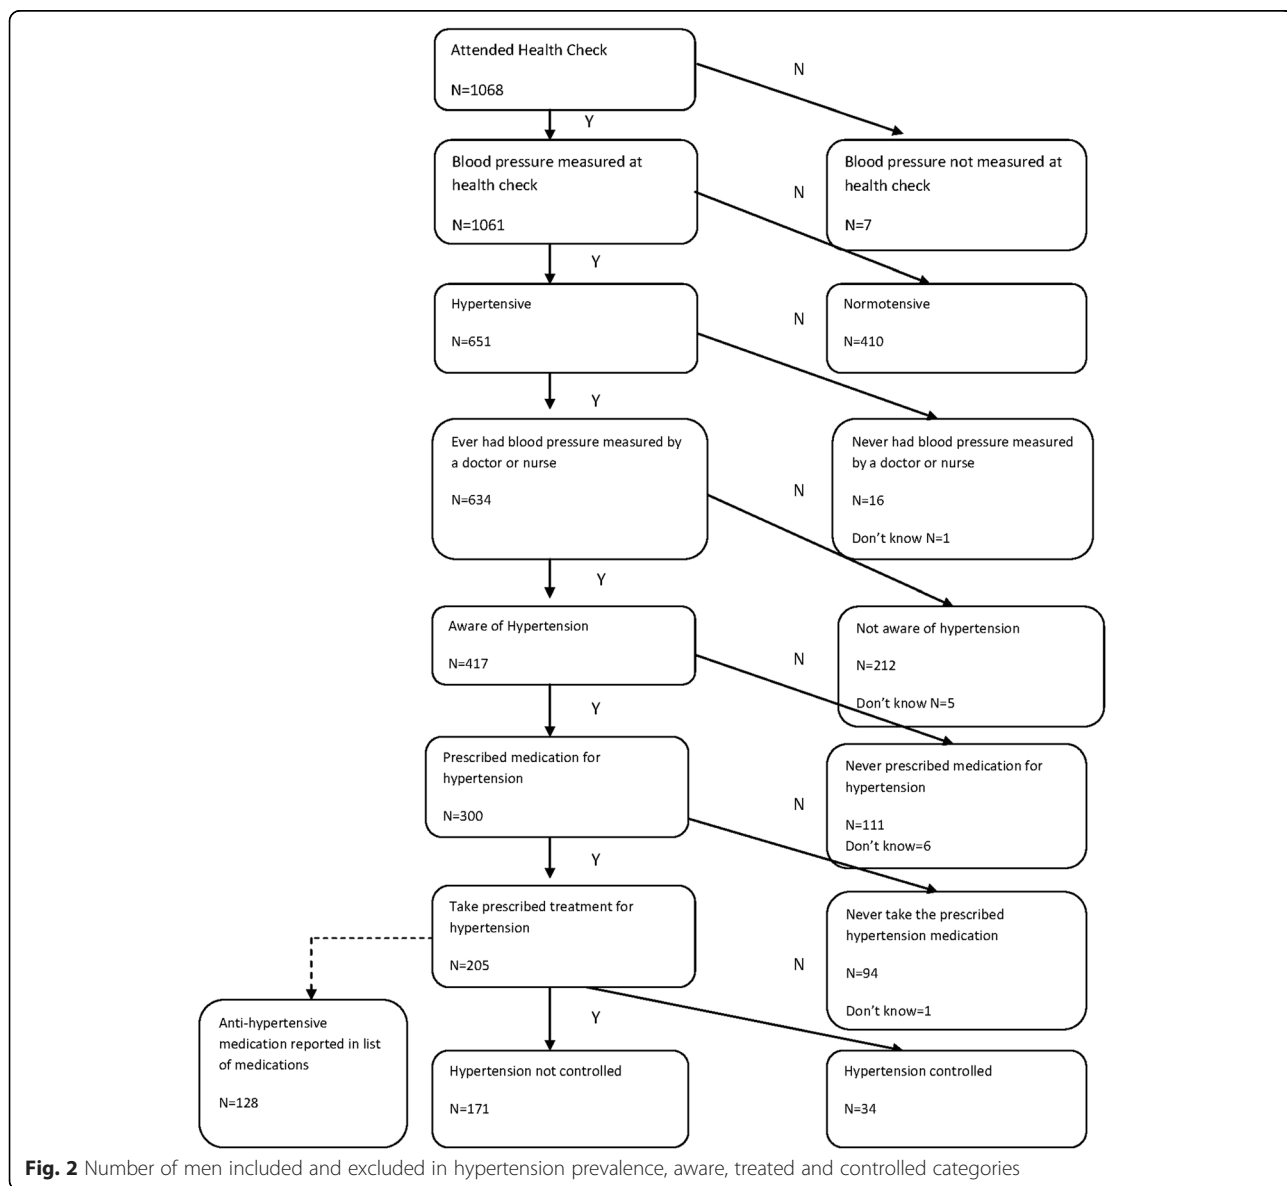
Attended Health Check

N=1068

N

Y

Blood pressure measured at health check

N=1061

Blood pressure not measured at health check

N=7

N

Y

Hypertensive

N=651

Normotensive

N=410

N

Y

Ever had blood pressure measured by a doctor or nurse

N=634

Never had blood pressure measured by a doctor or nurse

N=16

Don't know N=1

N

Y

Aware of Hypertension

N=417

Not aware of hypertension

N=212

Don't know N=5

N

Y

Prescribed medication for hypertension

N=300

Never prescribed medication for hypertension

N=111

Don't know=6

N

Y

Take prescribed treatment for hypertension

N=205

Never take the prescribed hypertension medication

N=94

Don't know=1

N

Y

Anti-hypertensive medication reported in list of medications

N=128

Hypertension not controlled

N=171

Hypertension controlled

N=34

**Fig. 2** Number of men included and excluded in hypertension prevalence, aware, treated and controlled categories